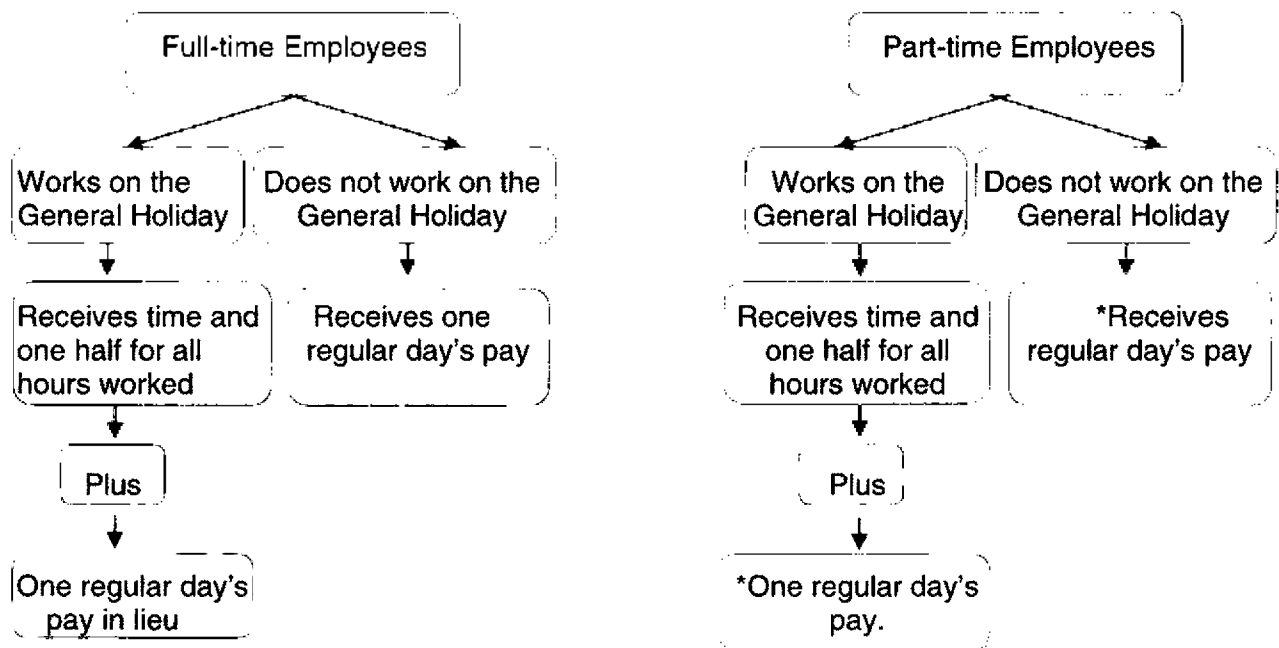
Full-time Employees

Works on the General Holiday

Receives time and one half for all hours worked

Plus

One regular day's pay in lieu

Does not work on the General Holiday

Receives one regular day's pay

Part-time Employees

Works on the General Holiday

Receives time and one half for all hours worked

Plus

*One regular day's pay.

Does not work on the General Holiday

*Receives regular day's pay